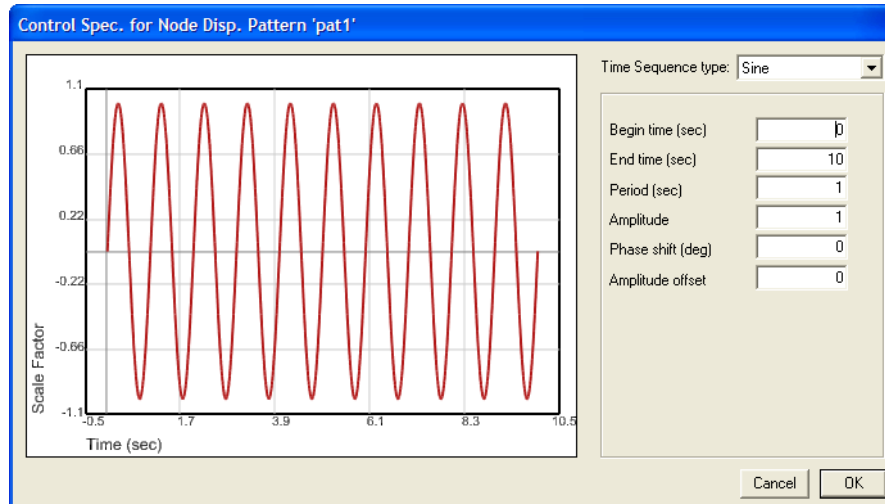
Control Spec. for Node Disp. Pattern 'pat1'

1.1
0.66
0.22
-0.22
-0.66
-1.1
Scale Factor
-0.5
1.7
3.9
6.1
8.3
10.5
Time (sec)

Time Sequence type: Sine

Begin time (sec) 0
End time (sec) 10
Period (sec) 1
Amplitude 1
Phase shift (deg) 0
Amplitude offset 0

Cancel
OK